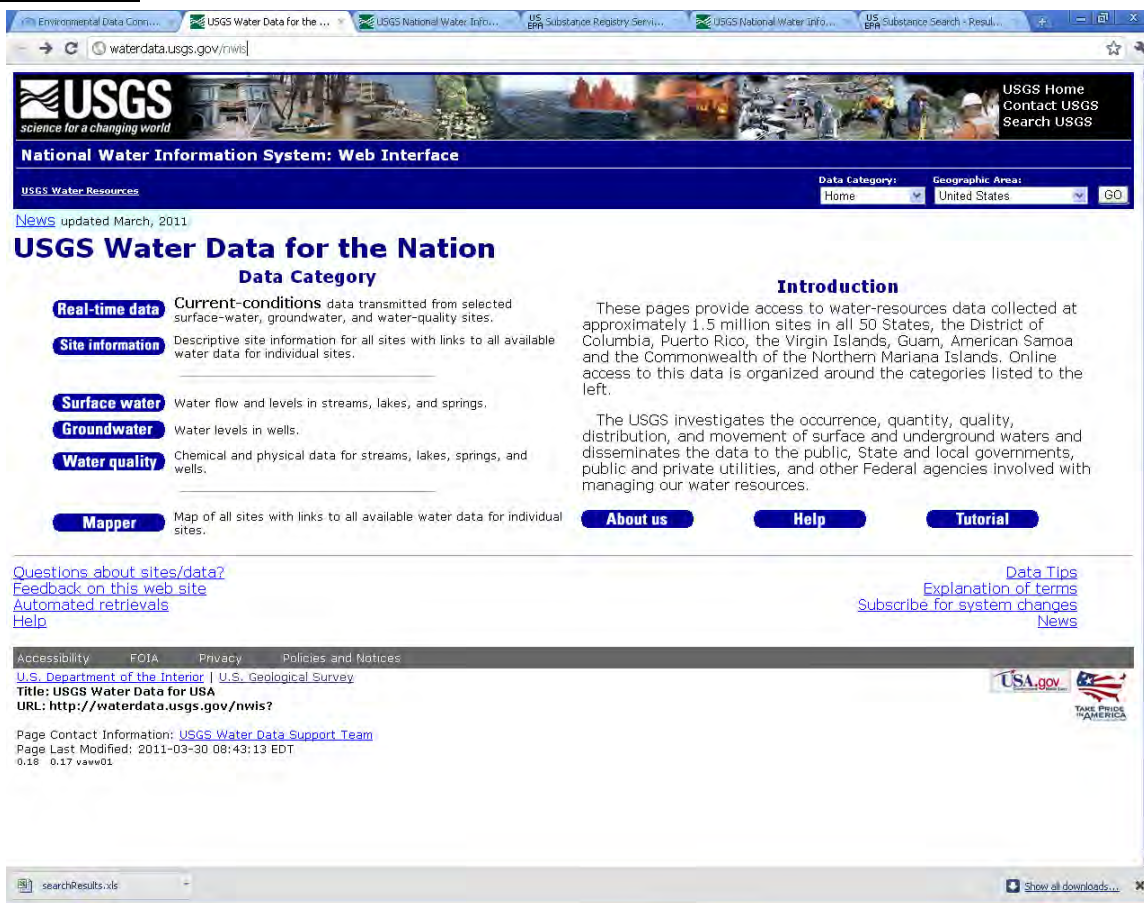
Environmental Data Conn... | USGS Water Data for the ... | USGS National Water Info... | US EPA Substance Registry Servi... | USGS National Water Info... | US EPA Substance Search - Resul...

waterdata.usgs.gov/nwis

USGS
science for a changing world

USGS Home
Contact USGS
Search USGS

National Water Information System: Web Interface

USGS Water Resources

Data Category: Home
Geographic Area: United States
GO

News updated March, 2011

USGS Water Data for the Nation

Data Category

Real-time data Current-conditions data transmitted from selected surface-water, groundwater, and water-quality sites.

Site information Descriptive site information for all sites with links to all available water data for individual sites.

Surface water Water flow and levels in streams, lakes, and springs.

Groundwater Water levels in wells.

Water quality Chemical and physical data for streams, lakes, springs, and wells.

Mapper Map of all sites with links to all available water data for individual sites.

Introduction

These pages provide access to water-resources data collected at approximately 1.5 million sites in all 50 States, the District of Columbia, Puerto Rico, the Virgin Islands, Guam, American Samoa and the Commonwealth of the Northern Mariana Islands. Online access to this data is organized around the categories listed to the left.

The USGS investigates the occurrence, quantity, quality, distribution, and movement of surface and underground waters and disseminates the data to the public, State and local governments, public and private utilities, and other Federal agencies involved with managing our water resources.

About us Help Tutorial

Questions about sites/data?
Feedback on this web site
Automated retrievals
Help

Data Tips
Explanation of terms
Subscribe for system changes
News

Accessibility FOIA Privacy Policies and Notices

U.S. Department of the Interior | U.S. Geological Survey
Title: USGS Water Data for USA
URL: http://waterdata.usgs.gov/nwis?

USA.gov
TAKE PRIDE IN AMERICA

Page Contact Information: USGS Water Data Support Team
Page Last Modified: 2011-03-30 08:43:13 EDT
0.18 0.17 vaww01

searchResults.xls

Show all downloads...